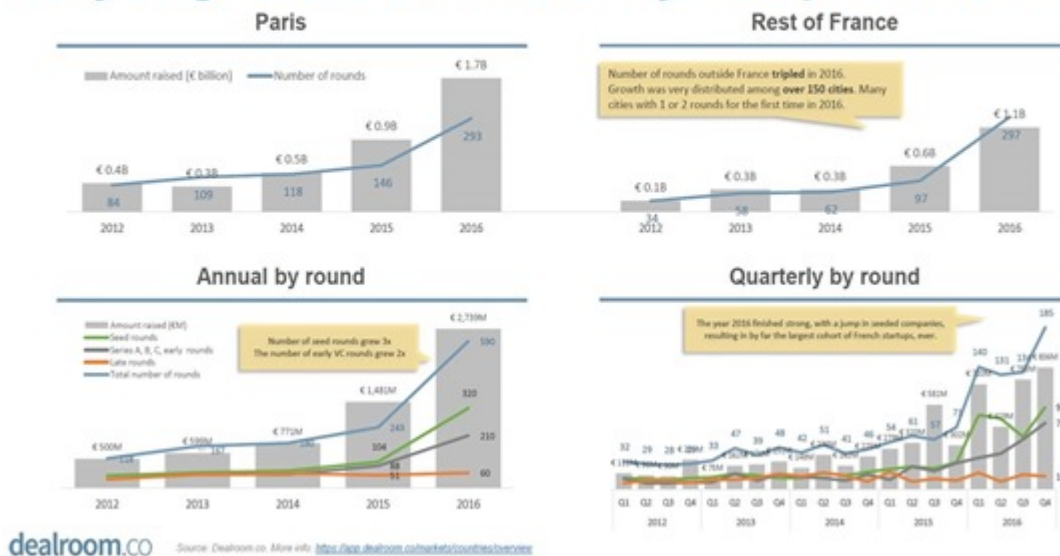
Paris

Amount raised [€ billion] Number of rounds

€ 0.4B
84
€ 0.3B
109
€ 0.5B
118
€ 0.9B
146
€ 1.7B
293

2012 2013 2014 2015 2016

Rest of France

Number of rounds outside France **tripled** in 2016. Growth was very distributed among **over 150 cities**. Many cities with 1 or 2 rounds for the first time in 2016.

€ 0.1B
34
€ 0.3B
58
€ 0.3B
62
€ 0.6B
97
€ 1.1B
297

2012 2013 2014 2015 2016

Annual by round

Amount raised (€M)
Seed rounds
Series A, B, C, early rounds
Late rounds
Total number of rounds

Number of seed rounds grew 3x
The number of early VC rounds grew 2x

€ 500M
€ 599M
€ 771M
€ 1,481M
€ 2,739M
243
104
59
51
590
320
210
60

2012 2013 2014 2015 2016

Quarterly by round

The year 2016 finished strong, with a jump in seeded companies, resulting in by far the largest cohort of French startups, ever.

32 29 28 33 47 39 48 42 51 41 46 54 61 57 140 131 185
€ 582M

Q1 Q2 Q3 Q4 Q1 Q2 Q3 Q4 Q1 Q2 Q3 Q4 Q1 Q2 Q3 Q4 Q1 Q2 Q3 Q4
2012 2013 2014 2015 2016

dealroom.co

Source: Dealroom.co. More info: https://app.dealroom.co/markets/countries/overview